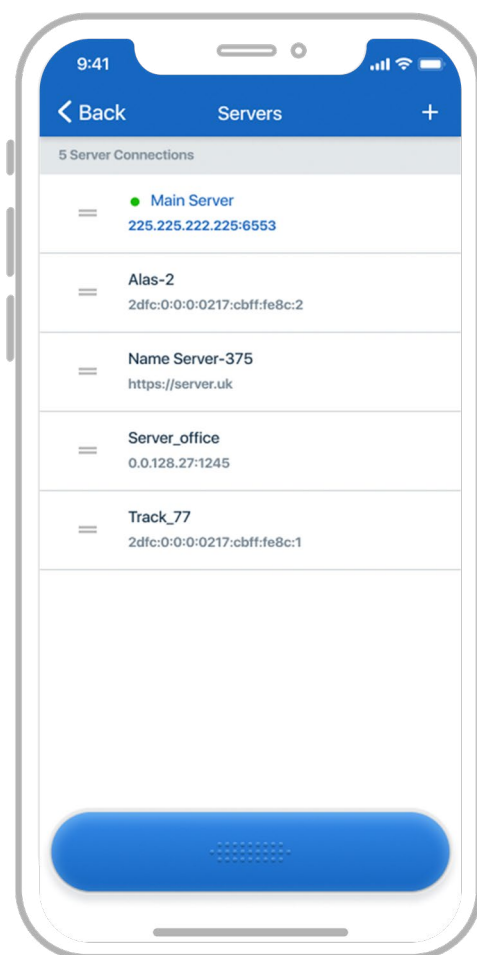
9:41

Back
Servers
+

5 Server Connections

Main Server
225.225.222.225:6553

Alas-2
2dfc:0:0:0:0217:cbff:fe8c:2

Name Server-375
https://server.uk

Server_office
0.0.128.27:1245

Track_77
2dfc:0:0:0:0217:cbff:fe8c:1